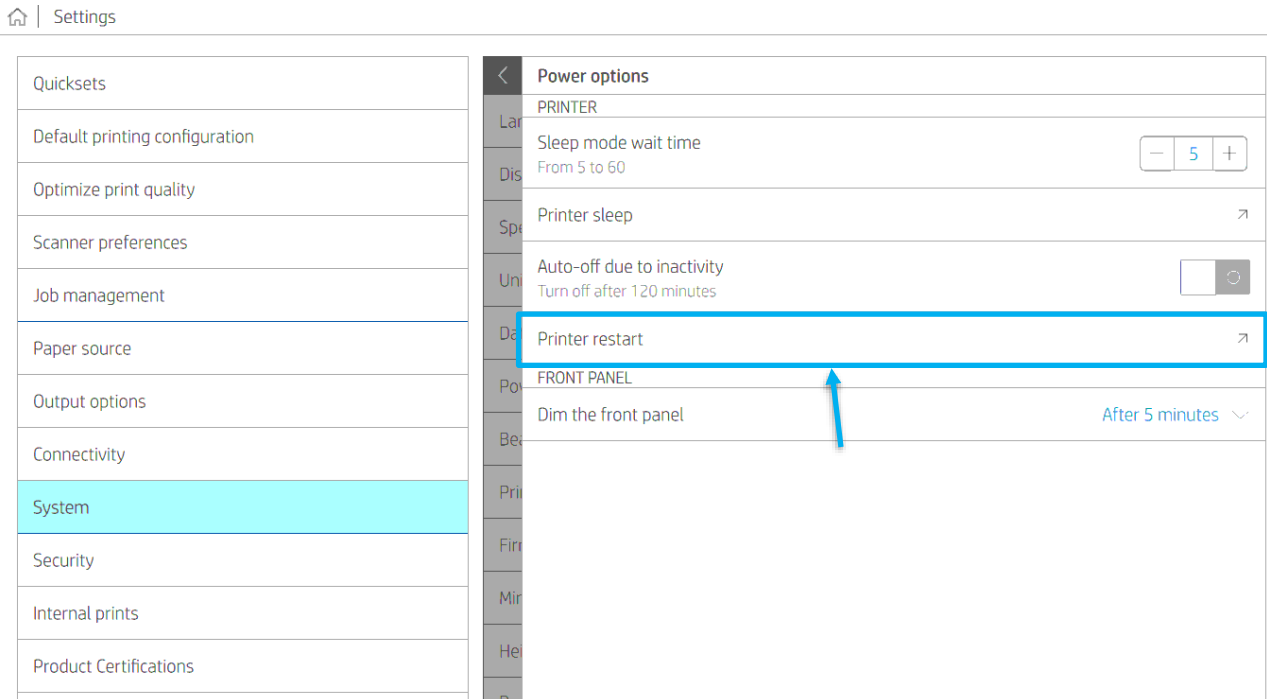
Settings

Quicksets
Default printing configuration
Optimize print quality
Scanner preferences
Job management
Paper source
Output options
Connectivity
System
Security
Internal prints
Product Certifications

Lan
Dis
Spe
Uni
Da
Pov
Bea
Pri
Firm
Mir
Hei

Power options
PRINTER
Sleep mode wait time
From 5 to 60
— 5 +
Printer sleep
Auto-off due to inactivity
Turn off after 120 minutes
Printer restart
FRONT PANEL
Dim the front panel
After 5 minutes